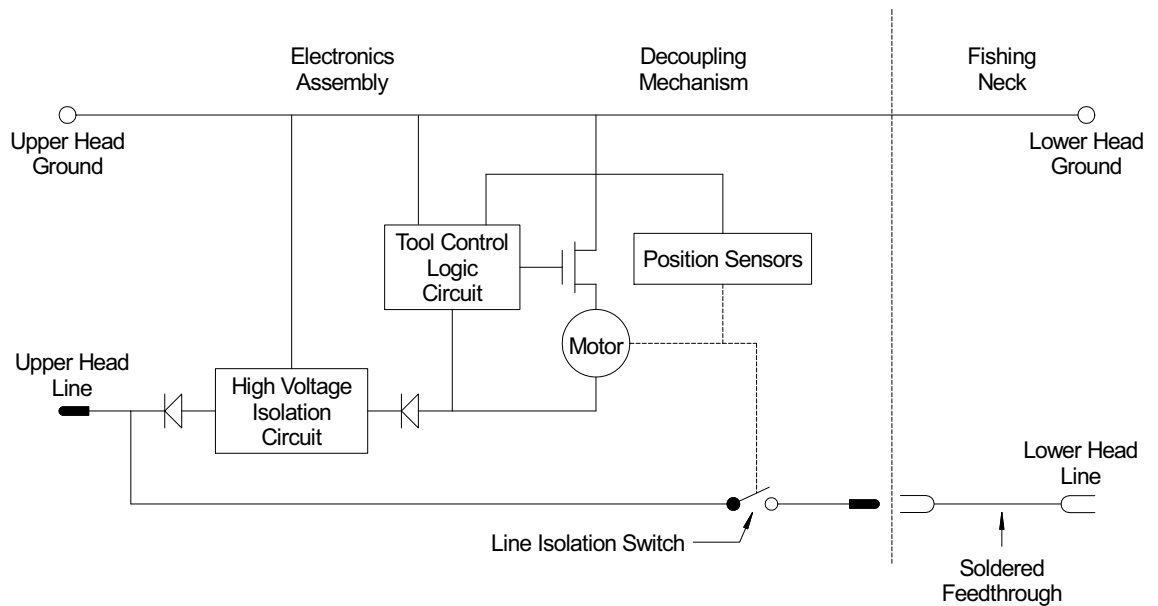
Electronics Assembly

Decoupling Mechanism

Fishing Neck

Upper Head Ground

Lower Head Ground

Tool Control Logic Circuit

Position Sensors

Motor

Upper Head Line

High Voltage Isolation Circuit

Lower Head Line

Line Isolation Switch

Soldered Feedthrough